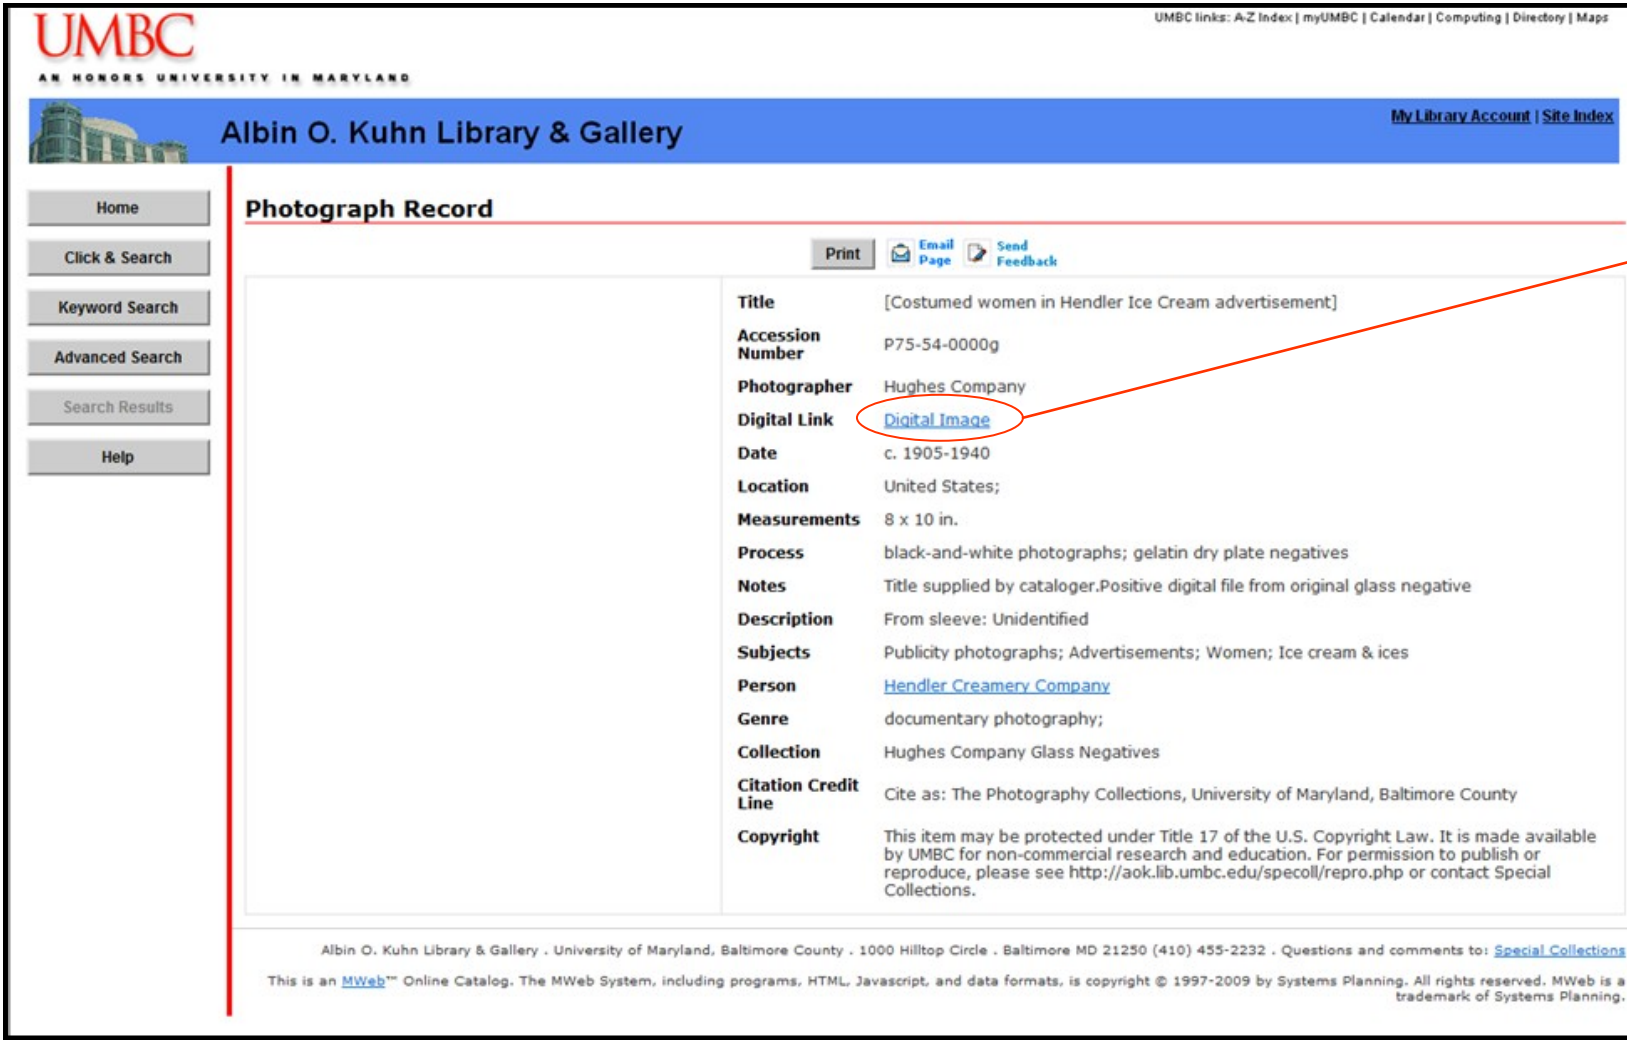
UMBC
AN HONORS UNIVERSITY IN MARYLAND

UMBC links: A-Z Index | myUMBC | Calendar | Computing | Directory | Maps

Albin O. Kuhn Library & Gallery

My Library Account | Site Index

Home
Click & Search
Keyword Search
Advanced Search
Search Results
Help

Photograph Record

Print  Email Page  Send Feedback

| | |
|---|---|
| Title | [Costumed women in Hendler Ice Cream advertisement] |
| Accession Number | P75-54-0000g |
| Photographer | Hughes Company |
| Digital Link | Digital Image |
| Date | c. 1905-1940 |
| Location | United States; |
| Measurements | 8 x 10 in. |
| Process | black-and-white photographs; gelatin dry plate negatives |
| Notes | Title supplied by cataloger.Positive digital file from original glass negative |
| Description | From sleeve: Unidentified |
| Subjects | Publicity photographs; Advertisements; Women; Ice cream & ices |
| Person | Hendler Creamery Company |
| Genre | documentary photography; |
| Collection | Hughes Company Glass Negatives |
| Citation Credit Line | Cite as: The Photography Collections, University of Maryland, Baltimore County |
| Copyright | This item may be protected under Title 17 of the U.S. Copyright Law. It is made available by UMBC for non-commercial research and education. For permission to publish or reproduce, please see http://aok.lib.umbc.edu/specoll/repro.php or contact Special Collections. |

Albin O. Kuhn Library & Gallery . University of Maryland, Baltimore County . 1000 Hilltop Circle . Baltimore MD 21250 (410) 455-2232 . Questions and comments to: Special Collections

This is an MWeb™ Online Catalog. The MWeb System, including programs, HTML, Javascript, and data formats, is copyright © 1997-2009 by Systems Planning. All rights reserved. MWeb is a trademark of Systems Planning.